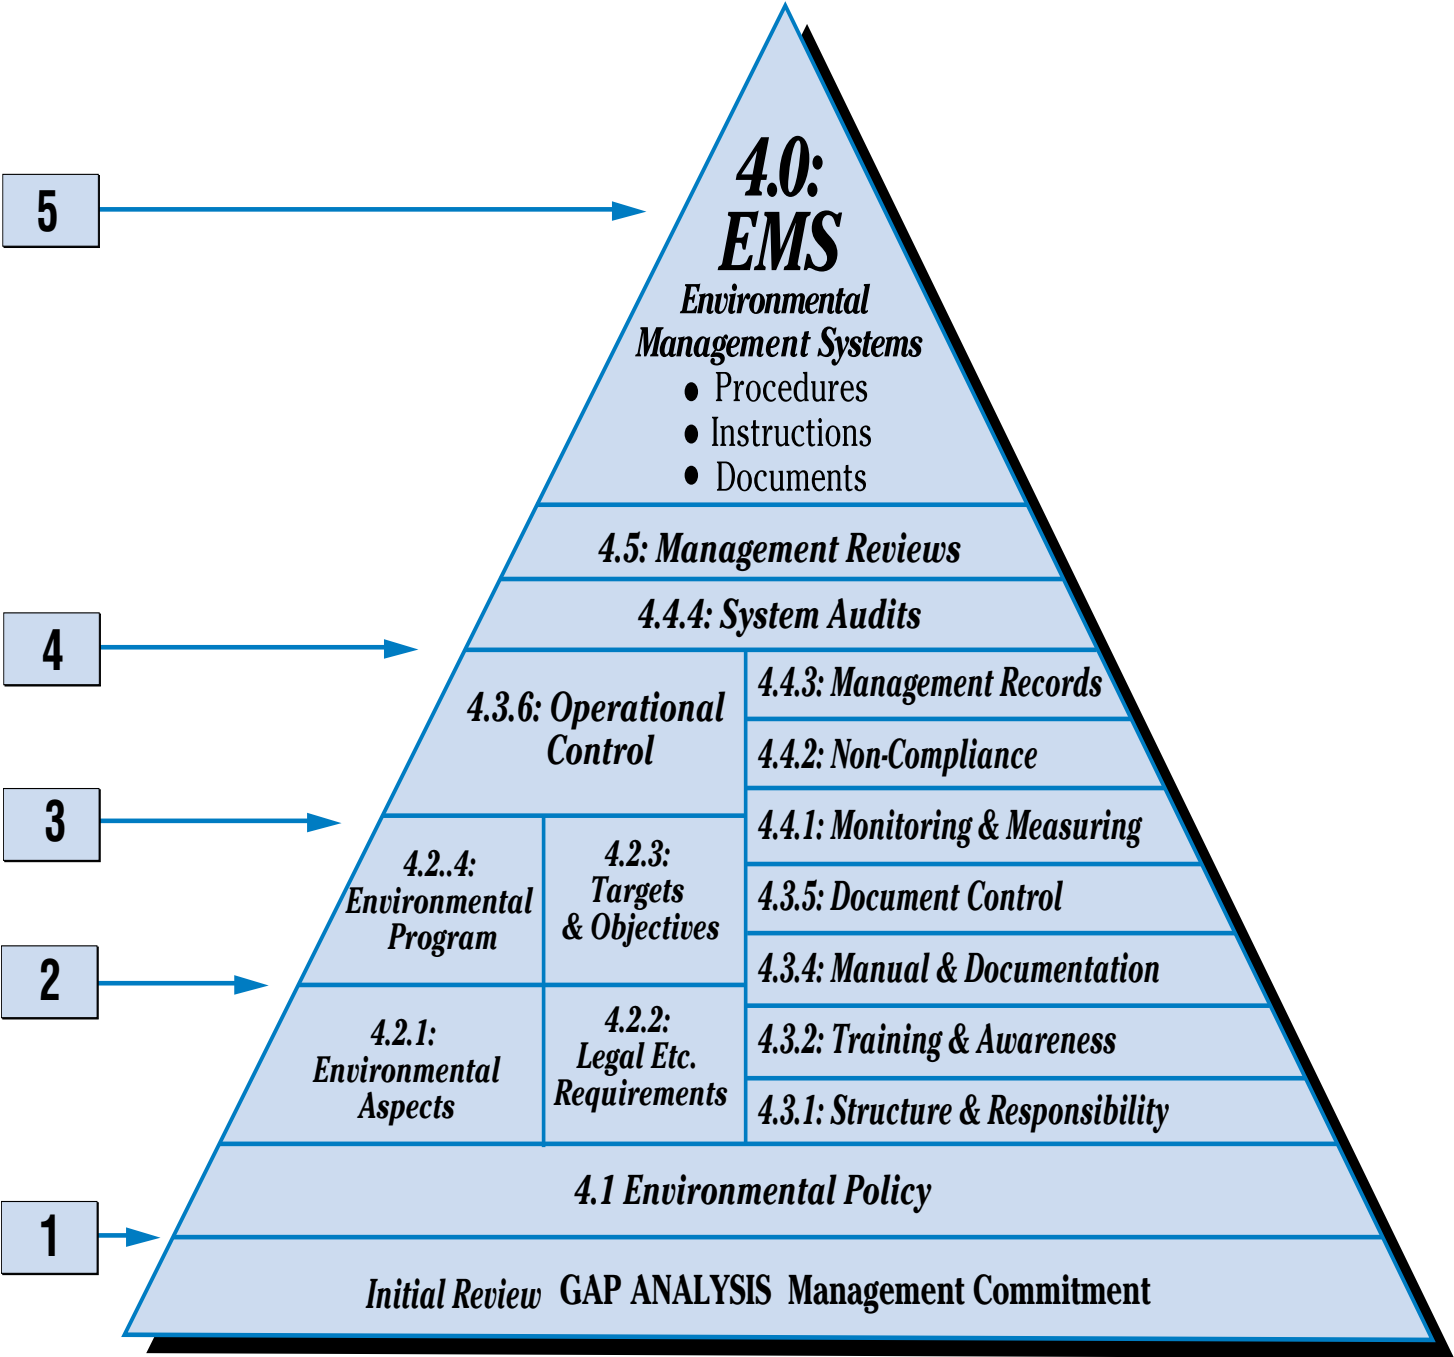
5

4.0:
EMS
Environmental
Management Systems
● Procedures
● Instructions
● Documents

4.5: Management Reviews

4

4.4.4: System Audits

4.3.6: Operational Control

4.4.3: Management Records

4.4.2: Non-Compliance

3

4.4.1: Monitoring & Measuring

4.2..4: Environmental Program

4.2.3: Targets & Objectives

4.3.5: Document Control

2

4.3.4: Manual & Documentation

4.2.1: Environmental Aspects

4.2.2: Legal Etc. Requirements

4.3.2: Training & Awareness

4.3.1: Structure & Responsibility

4.1 Environmental Policy

1

Initial Review GAP ANALYSIS Management Commitment